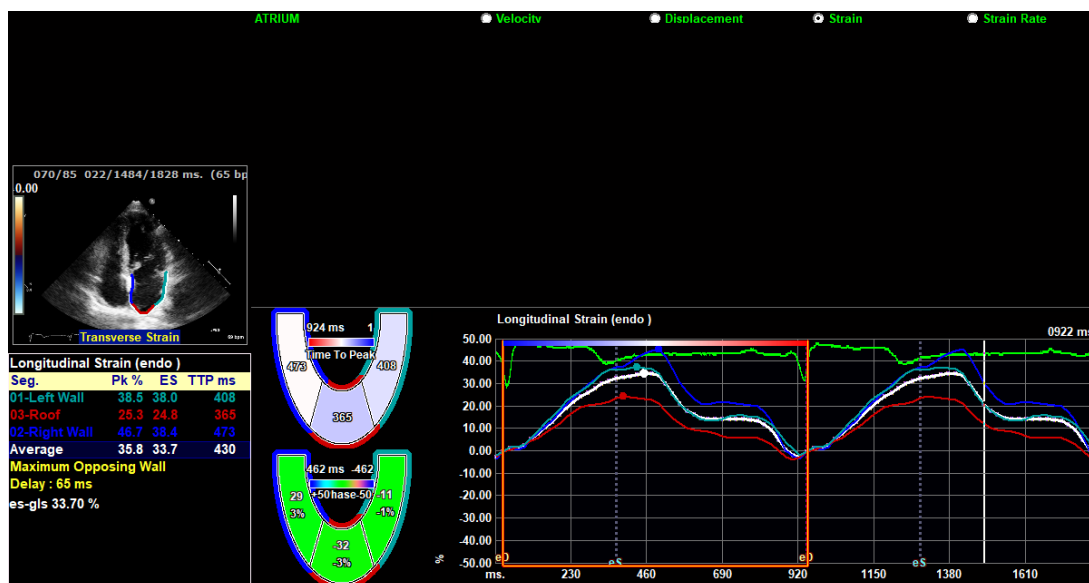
ATRIUM Velocity Displacement Strain Strain Rate

070/85 022/1484/1828 ms. (65 bp
0.00
Transverse Strain

Longitudinal Strain (endo )

| Seg. | Pk % | ES | TTP ms |
|---|---|---|---|
| 01-Left Wall | 38.5 | 38.0 | 408 |
| 03-Roof | 25.3 | 24.8 | 365 |
| 02-Right Wall | 46.7 | 38.4 | 473 |
| Average | 35.8 | 33.7 | 430 |

Maximum Opposing Wall
Delay : 65 ms
es-gls 33.70 %

924 ms 1
Time To Peak
473 408
365

462 ms -462
+50 hase -50
29 11
3% -1%
-32
-3%

Longitudinal Strain (endo )
0922 ms
50.00
40.00
30.00
20.00
10.00
0.00
-10.00
-20.00
-30.00
-40.00
-50.00
%
eD eS eD eS
ms. 230 460 690 920 1150 1380 1610